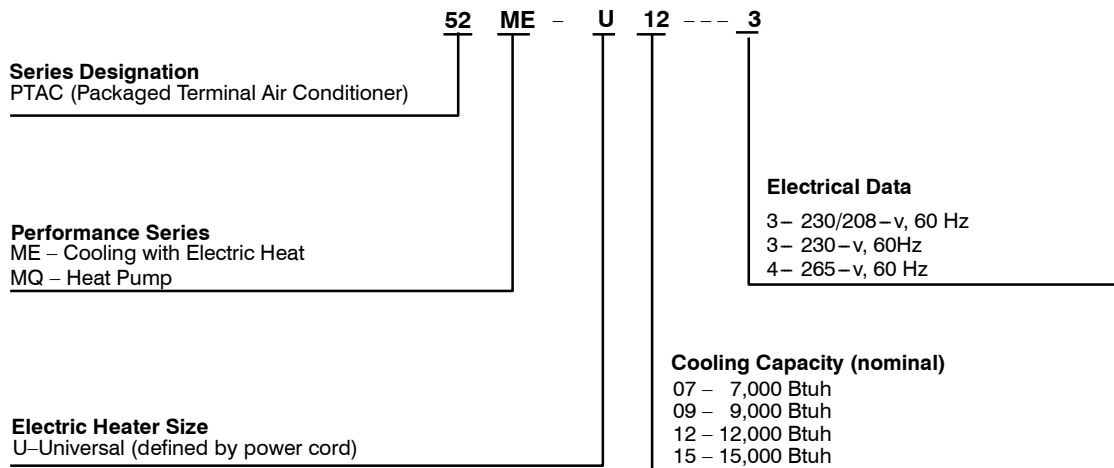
52 ME – U 12 – – – 3

Series Designation
PTAC (Packaged Terminal Air Conditioner)

Performance Series
ME – Cooling with Electric Heat
MQ – Heat Pump

Electric Heater Size
U–Universal (defined by power cord)

Electrical Data
3– 230/208–v, 60 Hz
3– 230–v, 60Hz
4– 265–v, 60 Hz

Cooling Capacity (nominal)
07 – 7,000 Btuh
09 – 9,000 Btuh
12 – 12,000 Btuh
15 – 15,000 Btuh